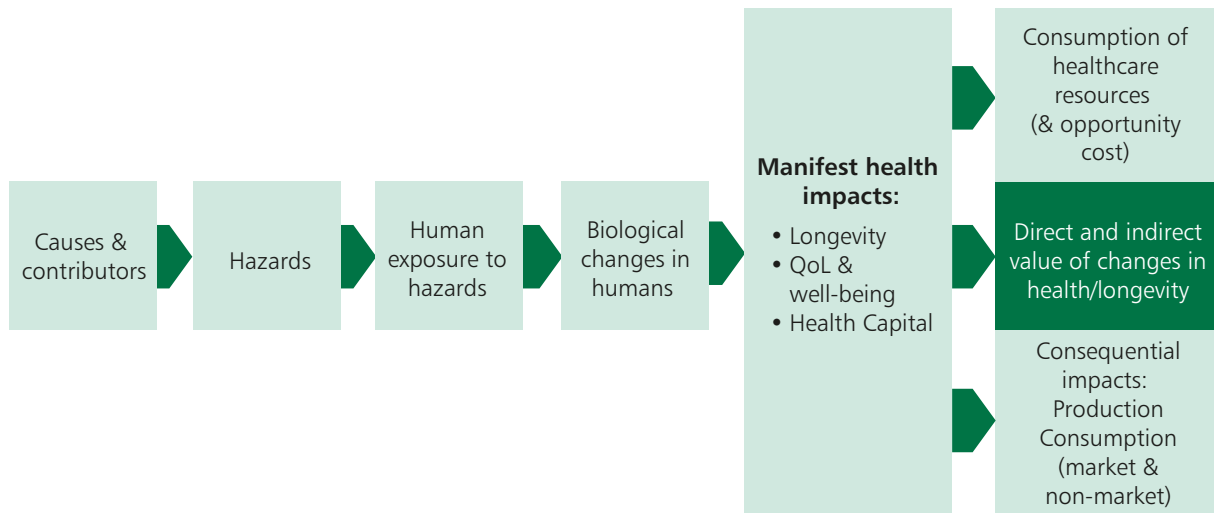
Causes & contributors

Hazards

Human exposure to hazards

Biological changes in humans

**Manifest health impacts:**
• Longevity
• QoL & well-being
• Health Capital

Consumption of healthcare resources (& opportunity cost)

Direct and indirect value of changes in health/longevity

Consequential impacts:
Production
Consumption
(market & non-market)